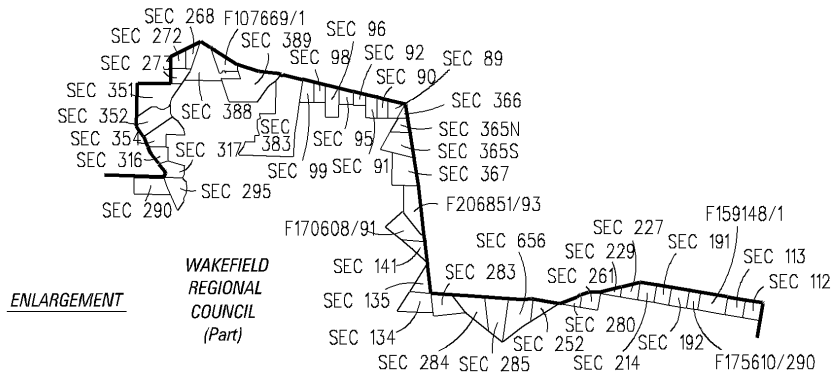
SEC 268
F107669/1
SEC 272
SEC 389
SEC 96
SEC 273
SEC 98
SEC 92
SEC 89
SEC 90
SEC 351
SEC 388
SEC 366
SEC 352
SEC 383
SEC 95
SEC 365N
SEC 354
SEC 317
SEC 365S
SEC 316
SEC 99
SEC 91
SEC 367
SEC 295
SEC 290
F206851/93
F170608/91
SEC 227
F159148/1
SEC 656
SEC 229
SEC 191
SEC 113
WAKEFIELD REGIONAL COUNCIL (Part)
SEC 141
SEC 283
SEC 261
SEC 112
ENLARGEMENT
SEC 135
SEC 280
SEC 134
SEC 252
SEC 192
SEC 284
SEC 285
SEC 214
F175610/290